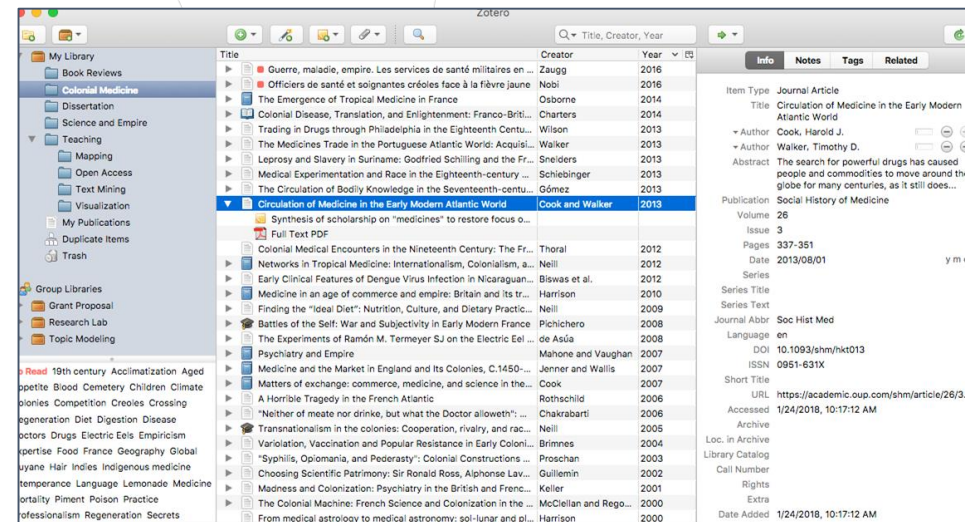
Zotero

Title, Creator, Year

My Library
Book Reviews
Colonial Medicine
Dissertation
Science and Empire
Teaching
Mapping
Open Access
Text Mining
Visualization
My Publications
Duplicate Items
Trash

Group Libraries
Grant Proposal
Research Lab
Topic Modeling

o Read 19th century Acclimatization Aged ppetite Blood Cemetery Children Climate olonies Competition Creoles Crossing egeneration Diet Digestion Disease octors Drugs Electric Eels Empiricism xpertise Food France Geography Global uyane Hair Indies Indigenous medicine temperance Language Lemonade Medicine ortality Piment Poison Practice rofessionalism Regeneration Secrets

| Title | Creator | Year |
|---|---|---|
| Guerre, maladie, empire. Les services de santé militaires en ... | Zaugg | 2016 |
| Officiers de santé et soignantes créoles face à la fièvre jaune | Nobi | 2016 |
| The Emergence of Tropical Medicine in France | Osborne | 2014 |
| Colonial Disease, Translation, and Enlightenment: Franco-Briti... | Charters | 2014 |
| Trading in Drugs through Philadelphia in the Eighteenth Centu... | Wilson | 2013 |
| The Medicines Trade in the Portuguese Atlantic World: Acquisi... | Walker | 2013 |
| Leprosy and Slavery in Suriname: Godfried Schilling and the Fr... | Sneiders | 2013 |
| Medical Experimentation and Race in the Eighteenth-century ... | Schiebinger | 2013 |
| The Circulation of Bodily Knowledge in the Seventeenth-centu... | Gómez | 2013 |
| Circulation of Medicine in the Early Modern Atlantic World | Cook and Walker | 2013 |
| Synthesis of scholarship on "medicines" to restore focus o... | | |
| Full Text PDF | | |
| Colonial Medical Encounters in the Nineteenth Century: The Fr... | Thoral | 2012 |
| Networks in Tropical Medicine: Internationalism, Colonialism, a... | Neill | 2012 |
| Early Clinical Features of Dengue Virus Infection in Nicaraguan... | Biswas et al. | 2012 |
| Medicine in an age of commerce and empire: Britain and its tr... | Harrison | 2010 |
| Finding the "Ideal Diet": Nutrition, Culture, and Dietary Practic... | Neill | 2009 |
| Battles of the Self: War and Subjectivity in Early Modern France | Pichichero | 2008 |
| The Experiments of Ramón M. Termeyer SJ on the Electric Eel ... | de Asúa | 2008 |
| Psychiatry and Empire | Mahone and Vaughan | 2007 |
| Medicine and the Market in England and Its Colonies, C.1450-... | Jenner and Wallis | 2007 |
| Matters of exchange: commerce, medicine, and science in the... | Cook | 2007 |
| A Horrible Tragedy in the French Atlantic | Rothschild | 2006 |
| "Neither of meate nor drinke, but what the Doctor alloweth": ... | Chakrabarti | 2006 |
| Transnationalism in the colonies: Cooperation, rivalry, and rac... | Neill | 2005 |
| Variolation, Vaccination and Popular Resistance in Early Coloni... | Brimnes | 2004 |
| "Syphilis, Opiomania, and Pederasty": Colonial Constructions ... | Proschan | 2003 |
| Choosing Scientific Patrimony: Sir Ronald Ross, Alphonse Lav... | Guillemin | 2002 |
| Madness and Colonization: Psychiatry in the British and Frenc... | Keller | 2001 |
| The Colonial Machine: French Science and Colonization in the ... | McClellan and Rego... | 2000 |
| From medical astrology to medical astronomy: sol-lunar and pl... | Harrison | 2000 |

Info Notes Tags Related

Item Type Journal Article
Title Circulation of Medicine in the Early Modern Atlantic World
Author Cook, Harold J.
Author Walker, Timothy D.
Abstract The search for powerful drugs has caused people and commodities to move around the globe for many centuries, as it still does...
Publication Social History of Medicine
Volume 26
Issue 3
Pages 337-351
Date 2013/08/01 y m
Series
Series Title
Series Text
Journal Abbr Soc Hist Med
Language en
DOI 10.1093/shm/hkt013
ISSN 0951-631X
Short Title
URL https://academic.oup.com/shm/article/26/3
Accessed 1/24/2018, 10:17:12 AM
Archive
Loc. in Archive
Library Catalog
Call Number
Rights
Extra
Date Added 1/24/2018, 10:17:12 AM